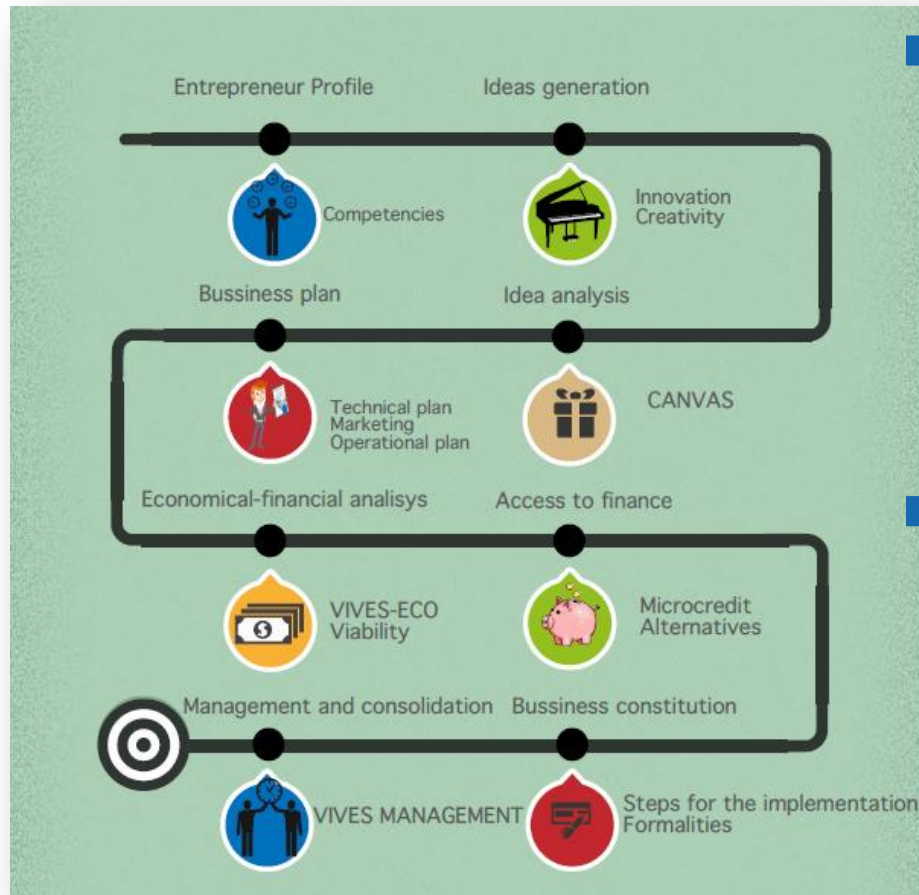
Entrepreneur Profile

Competencies

Ideas generation

Innovation
Creativity

Idea analysis

CANVAS

Bussiness plan

Technical plan
Marketing
Operational plan

Economical-financial analisys

VIVES-ECO
Viability

Access to finance

Microcredit
Alternatives

Bussiness constitution

Steps for the implementation
Formalities

Management and consolidation

VIVES MANAGEMENT